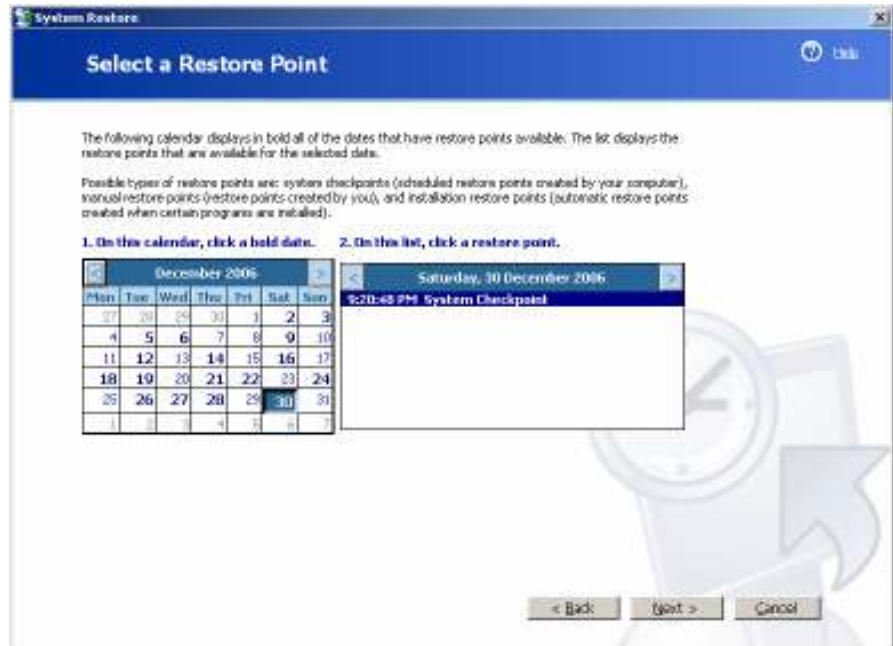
System Restore

Select a Restore Point

Help

The following calendar displays in bold all of the dates that have restore points available. The list displays the restore points that are available for the selected date.

Possible types of restore points are: system checkpoints (scheduled restore points created by your computer), manual restore points (restore points created by you), and installation restore points (automatic restore points created when certain programs are installed).

1. On this calendar, click a bold date.

2. On this list, click a restore point.

<
December 2006
>

| Mon | Tue | Wed | Thu | Fri | Sat | Sun |
|---|---|---|---|---|---|---|
| 27 | 28 | 29 | 30 | 1 | 2 | 3 |
| 4 | 5 | 6 | 7 | 8 | 9 | 10 |
| 11 | 12 | 13 | 14 | 15 | 16 | 17 |
| 18 | 19 | 20 | 21 | 22 | 23 | 24 |
| 25 | 26 | 27 | 28 | 29 | 30 | 31 |
| 1 | 2 | 3 | 4 | 5 | 6 | 7 |

<
Saturday, 30 December 2006
>

9:20:48 PM System Checkpoint

< Back

Next >

Cancel